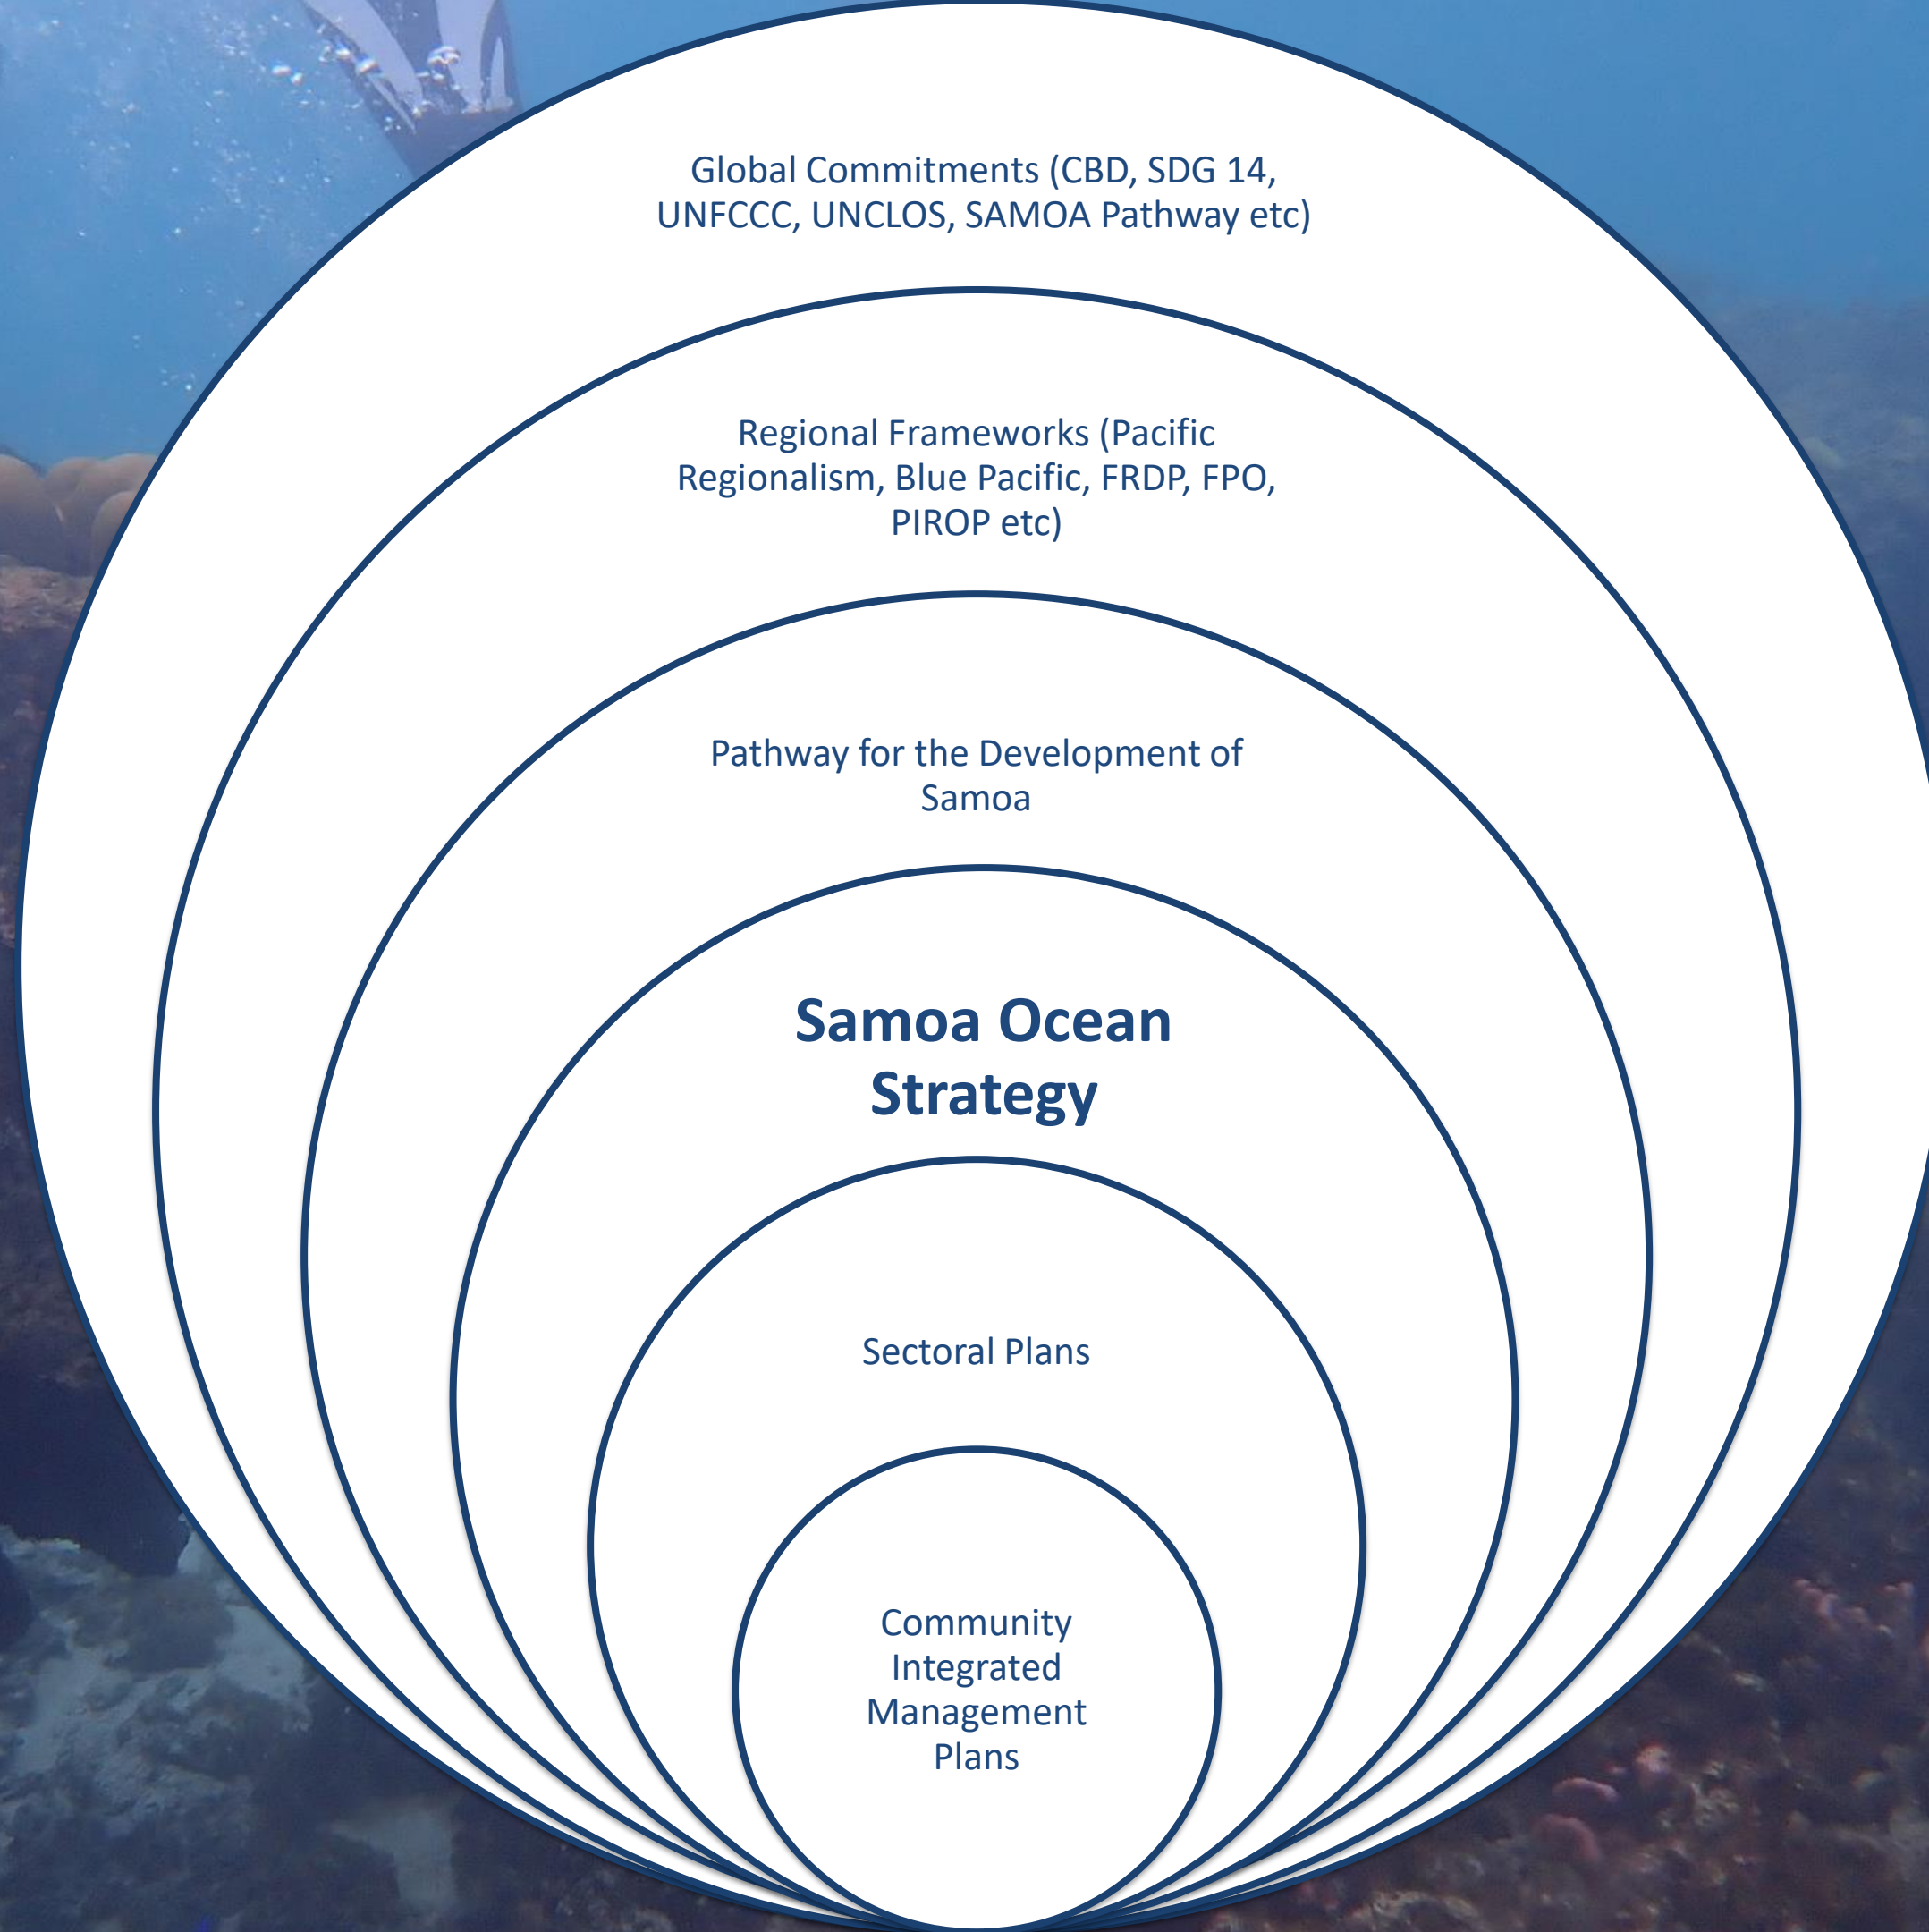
Global Commitments (CBD, SDG 14, UNFCCC, UNCLOS, SAMOA Pathway etc)

Regional Frameworks (Pacific Regionalism, Blue Pacific, FRDP, FPO, PIROP etc)

Pathway for the Development of Samoa

Samoa Ocean Strategy

Sectoral Plans

Community Integrated Management Plans